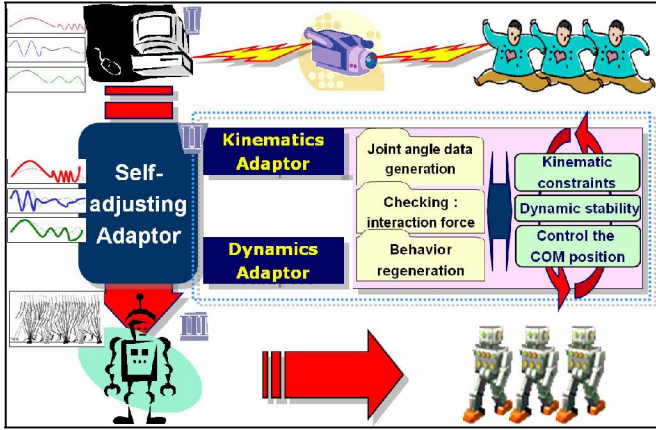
I

II

Self-adjusting Adaptor

Kinematics Adaptor

Dynamics Adaptor

Joint angle data generation

Checking : interaction force

Behavior regeneration

Kinematic constraints

Dynamic stability

Control the COM position

III